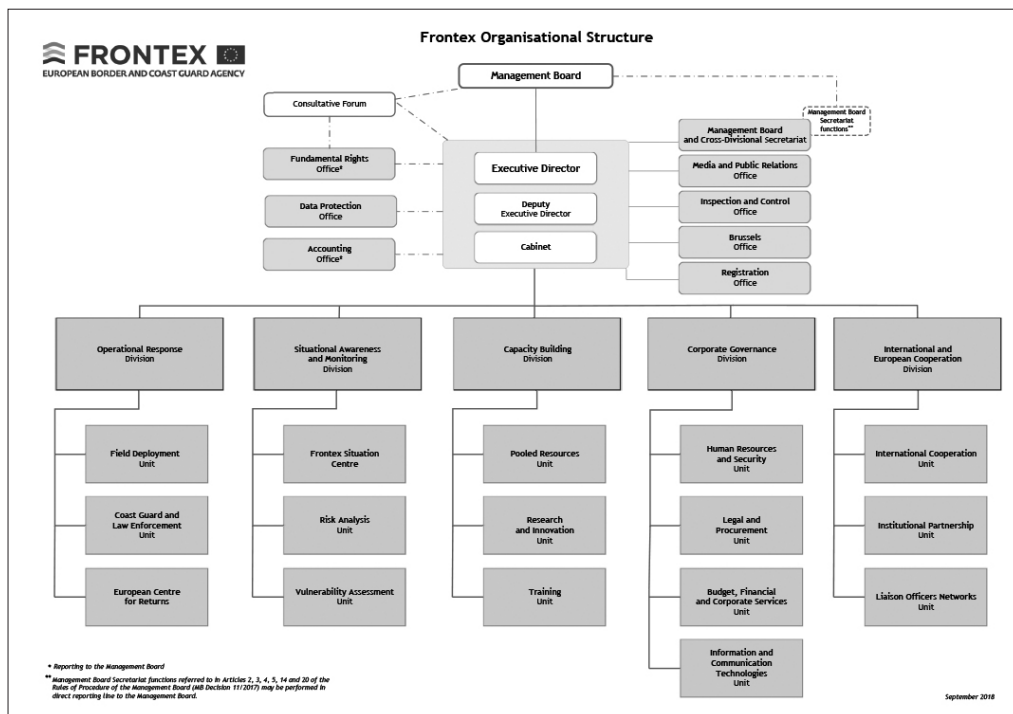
FRONTEX
EUROPEAN BORDER AND COAST GUARD AGENCY

Frontex Organisational Structure

Management Board

Consultative Forum

Management Board Secretariat functions**

Management Board and Cross-Divisional Secretariat

Fundamental Rights Office*

Executive Director

Media and Public Relations Office

Data Protection Office

Deputy Executive Director

Inspection and Control Office

Accounting Office*

Cabinet

Brussels Office

Registration Office

Operational Response Division

Field Deployment Unit

Coast Guard and Law Enforcement Unit

European Centre for Returns

Situational Awareness and Monitoring Division

Frontex Situation Centre

Risk Analysis Unit

Vulnerability Assessment Unit

Capacity Building Division

Pooled Resources Unit

Research and Innovation Unit

Training Unit

Corporate Governance Division

Human Resources and Security Unit

Legal and Procurement Unit

Budget, Financial and Corporate Services Unit

Information and Communication Technologies Unit

International and European Cooperation Division

International Cooperation Unit

Institutional Partnership Unit

Liaison Officers Networks Unit

* Reporting to the Management Board

** Management Board Secretariat functions referred to in Articles 2, 3, 4, 5, 14 and 20 of the Rules of Procedure of the Management Board (MB Decision 11/2017) may be performed in direct reporting line to the Management Board.

September 2018